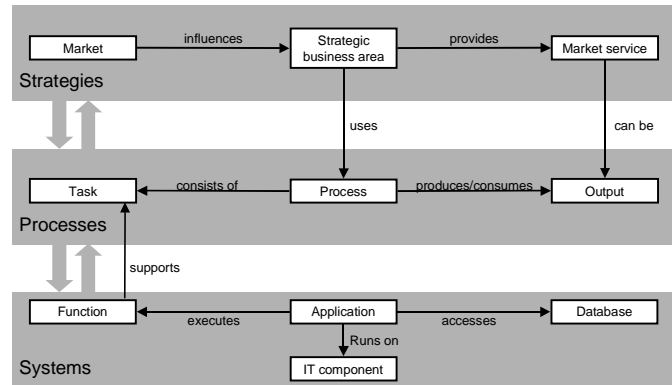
Market
influences
Strategic business area
provides
Market service
Strategies
uses
can be
Task
consists of
Process
produces/consumes
Output
Processes
supports
Function
executes
Application
accesses
Database
Runs on
Systems
IT component